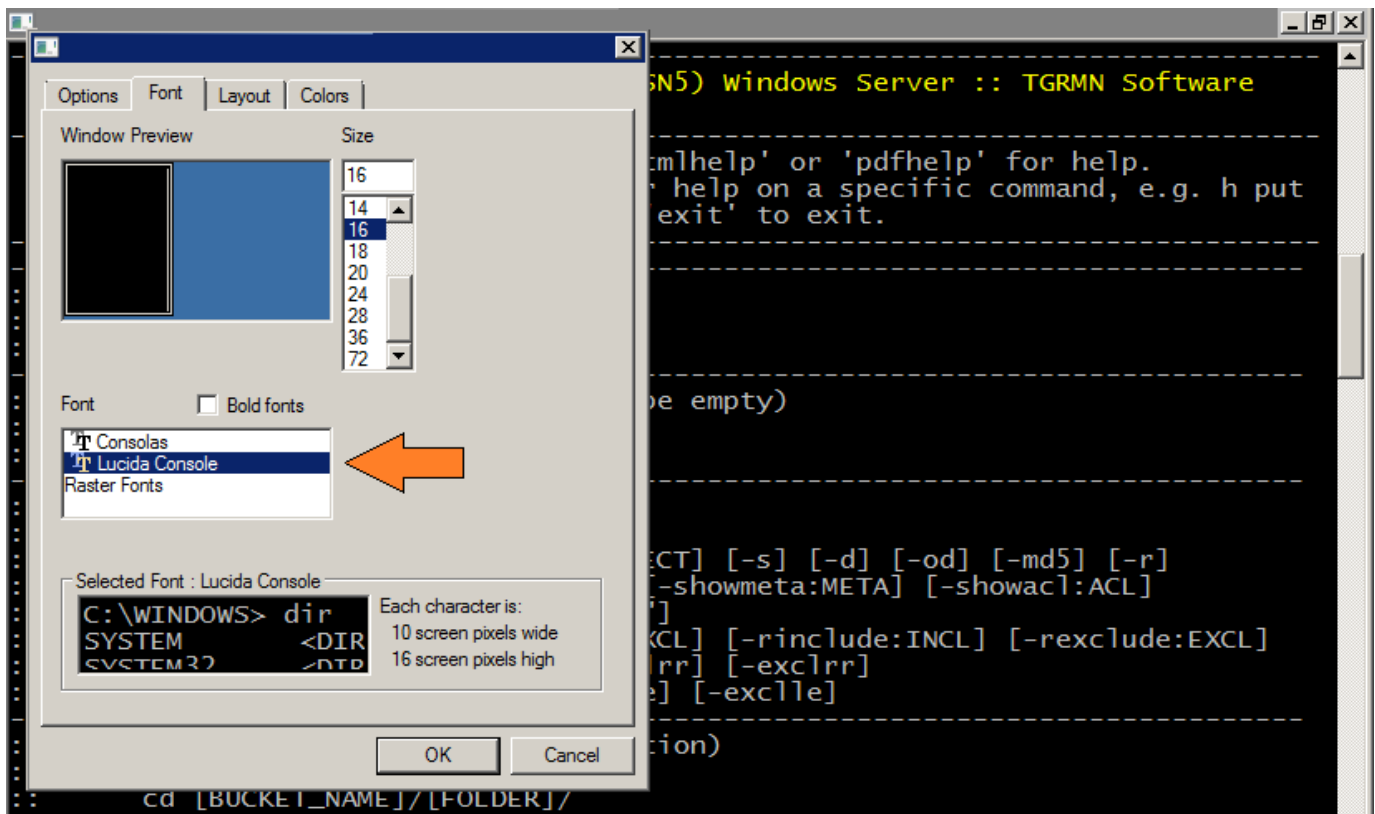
Options
Font
Layout
Colors

Window Preview

Size
16
14
16
18
20
24
28
36
72

Font
Bold fonts
Consolas
Lucida Console
Raster Fonts

Selected Font : Lucida Console
C:\WINDOWS> dir
SYSTEM <DIR
SYSTEM32 <DIR
Each character is:
10 screen pixels wide
16 screen pixels high

OK
Cancel

SN5) Windows Server :: TGRMN Software
xmlhelp' or 'pdfhelp' for help.
r help on a specific command, e.g. h put
'exit' to exit.
be empty)
ECT] [-s] [-d] [-od] [-md5] [-r]
[-showmeta:META] [-showacl:ACL]
"]
XCL] [-rinclude:INCL] [-rexclude:EXCL]
lrr] [-exclrr]
e] [-exclle]
tion)
cd [BUCKET_NAME]/[FOLDER]/